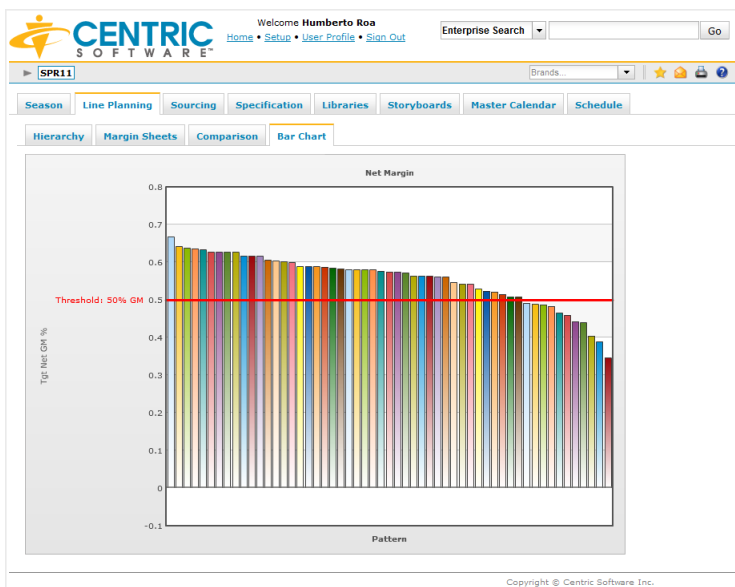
CENTRIC SOFTWARE™

Welcome Humberto Roa
Home • Setup • User Profile • Sign Out

Enterprise Search
Go

SPR11

Brands...

Season | Line Planning | Sourcing | Specification | Libraries | Storyboards | Master Calendar | Schedule

Hierarchy | Margin Sheets | Comparison | Bar Chart

Net Margin

0.8
0.7
0.6
0.5
0.4
0.3
0.2
0.1
0
−0.1

Threshold: 50% GM

Tgt Net GM %

Pattern

Copyright © Centric Software Inc.